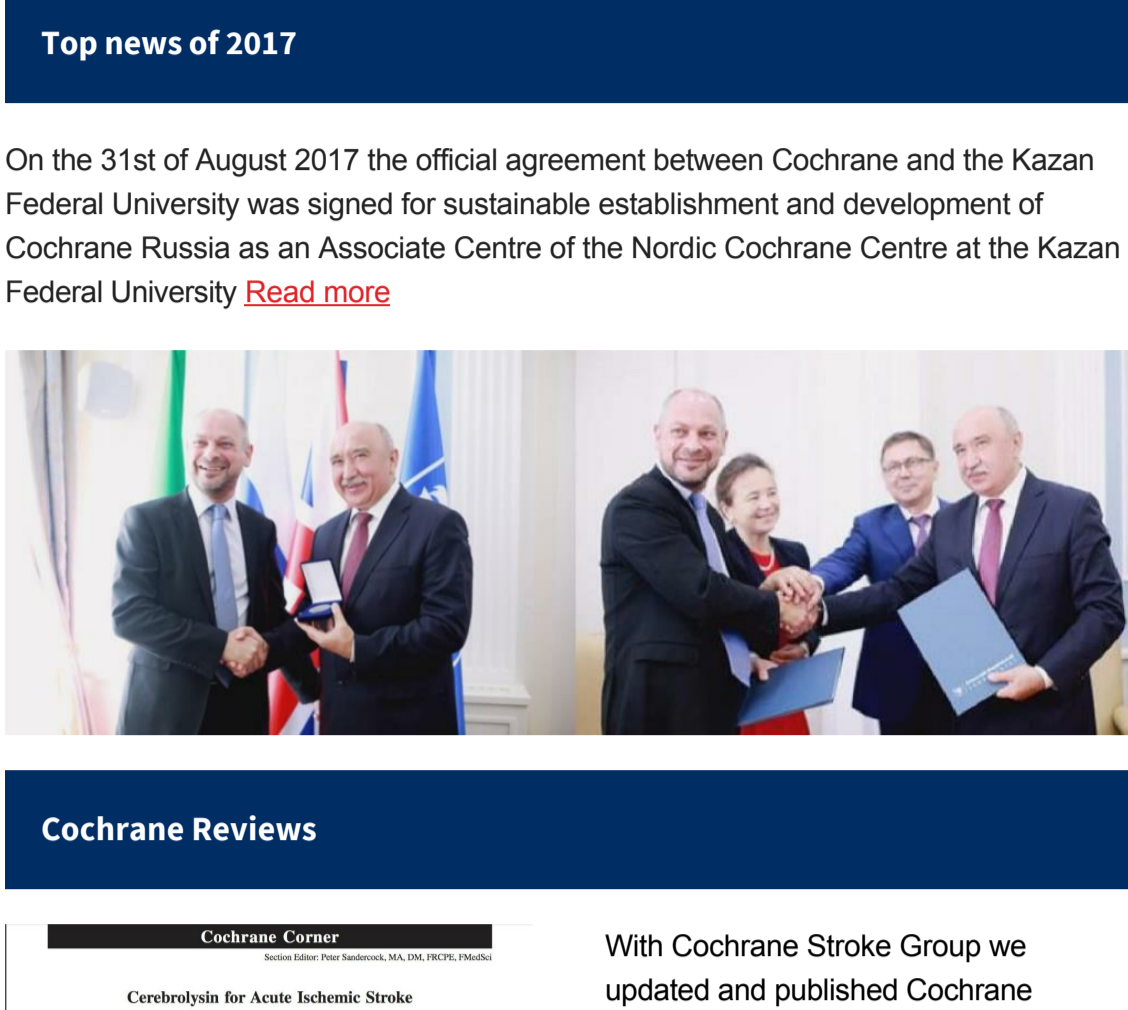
Top news of 2017

On the 31st of August 2017 the official agreement between Cochrane and the Kazan Federal University was signed for sustainable establishment and development of Cochrane Russia as an Associate Centre of the Nordic Cochrane Centre at the Kazan Federal University Read more

Cochrane Reviews

Cochrane Corner

Section Editor: Peter Sandercock, MA, DM, FRCPE, FMedSci

Cerebrolysin for Acute Ischemic Stroke

With Cochrane Stroke Group we updated and published Cochrane